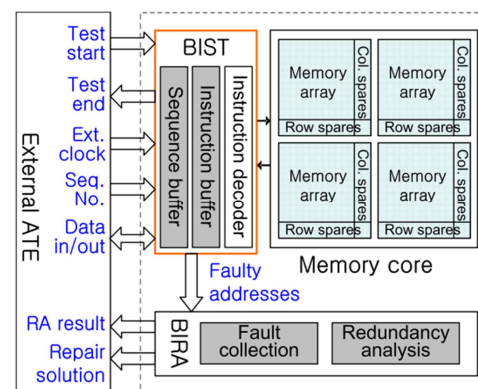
External ATE

Test start

Test end

Ext. clock

Seq. No.

Data in/out

RA result

Repair solution

BIST

Sequence buffer

Instruction buffer

Instruction decoder

Memory array

Col. spares

Row spares

Memory array

Col. spares

Row spares

Memory array

Col. spares

Row spares

Memory array

Col. spares

Row spares

Memory core

Faulty addresses

BIRA

Fault collection

Redundancy analysis